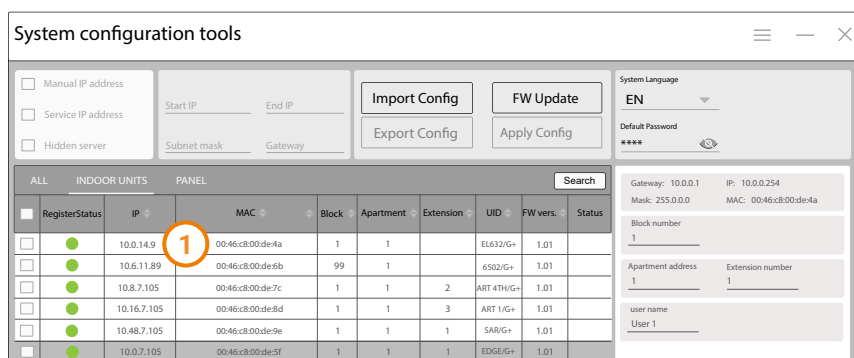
System configuration tools

Manual IP address
Service IP address
Hidden server

Start IP
End IP
Subnet mask
Gateway

Import Config
FW Update
Export Config
Apply Config

System Language
EN
Default Password
****

ALL INDOOR UNITS PANEL
Search

| | RegisterStatus | IP | MAC | Block | Apartment | Extension | UID | FW vers. | Status |
|---|---|---|---|---|---|---|---|---|---|
| | | 10.0.14.9 | 00:46:c8:00:de:4a | 1 | 1 | | EL632/G+ | 1.01 | |
| | | 10.6.11.89 | 00:46:c8:00:de:6b | 99 | 1 | | 6502/G+ | 1.01 | |
| | | 10.8.7.105 | 00:46:c8:00:de:7c | 1 | 1 | 2 | ART 4TH/G+ | 1.01 | |
| | | 10.16.7.105 | 00:46:c8:00:de:8d | 1 | 1 | 3 | ART 1/G+ | 1.01 | |
| | | 10.48.7.105 | 00:46:c8:00:de:9e | 1 | 1 | 1 | SAR/G+ | 1.01 | |
| | | 10.0.7.105 | 00:46:c8:00:de:5f | 1 | 1 | 1 | EDGE/G+ | 1.01 | |

1

Gateway: 10.0.0.1 IP: 10.0.0.254
Mask: 255.0.0.0 MAC: 00:46:c8:00:de:4a

Block number
1

Apartment address
1
Extension number
1

user name
User 1